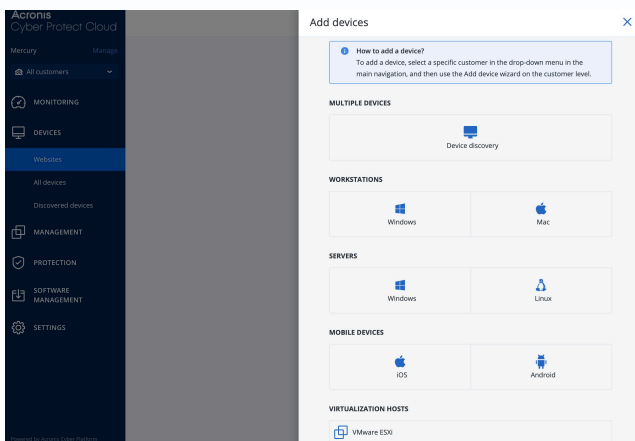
Acronis
Cyber Protect Cloud

Mercury
Manage

All customers

MONITORING

DEVICES

Websites

All devices

Discovered devices

MANAGEMENT

PROTECTION

SOFTWARE MANAGEMENT

SETTINGS

Powered by Acronis Cyber Platform

Add devices

How to add a device?
To add a device, select a specific customer in the drop-down menu in the main navigation, and then use the Add device wizard on the customer level.

MULTIPLE DEVICES

Device discovery

WORKSTATIONS

Windows

Mac

SERVERS

Windows

Linux

MOBILE DEVICES

iOS

Android

VIRTUALIZATION HOSTS

VMware ESXi